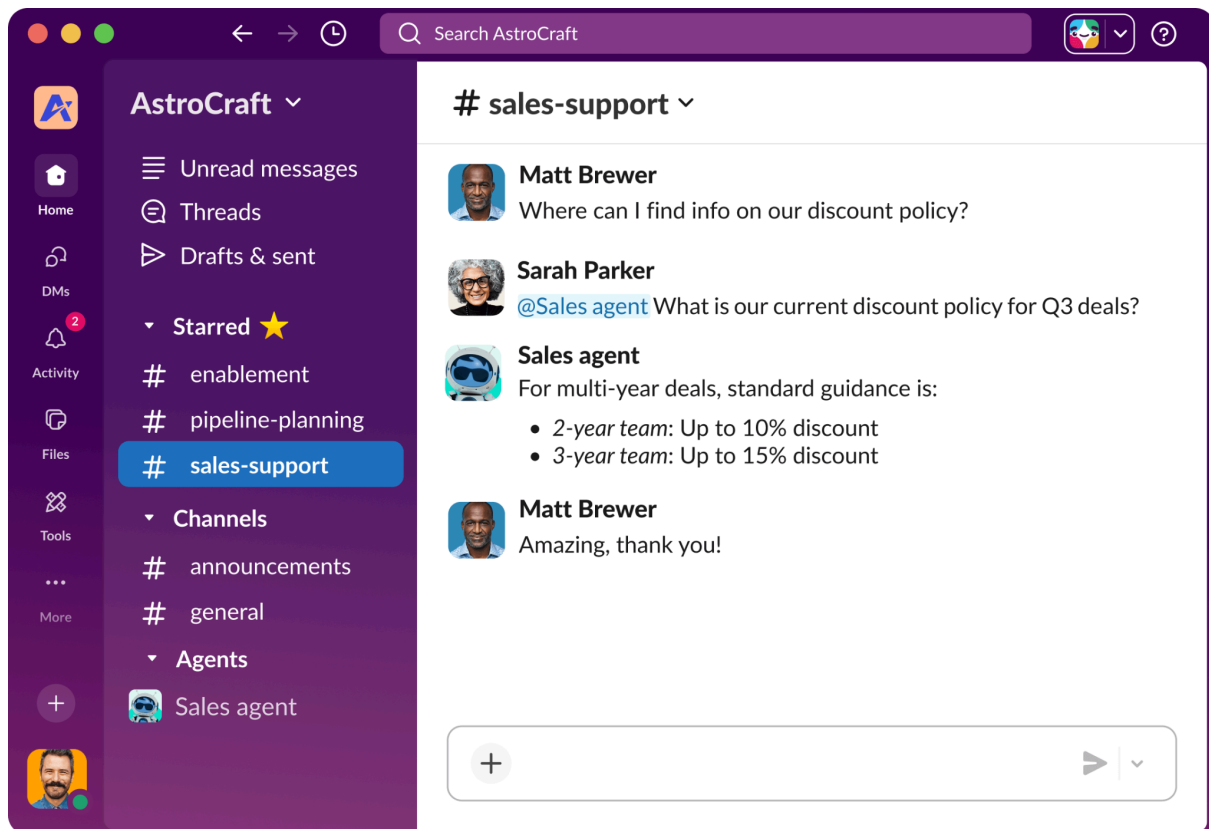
Search AstroCraft

Home
DMs
2
Activity
Files
Tools
More

AstroCraft

Unread messages
Threads
Drafts & sent

Starred
# enablement
# pipeline-planning
# sales-support

Channels
# announcements
# general

Agents
Sales agent

# sales-support

Matt Brewer
Where can I find info on our discount policy?

Sarah Parker
@Sales agent What is our current discount policy for Q3 deals?

Sales agent
For multi-year deals, standard guidance is:

- *2-year team*: Up to 10% discount
- *3-year team*: Up to 15% discount

Matt Brewer
Amazing, thank you!